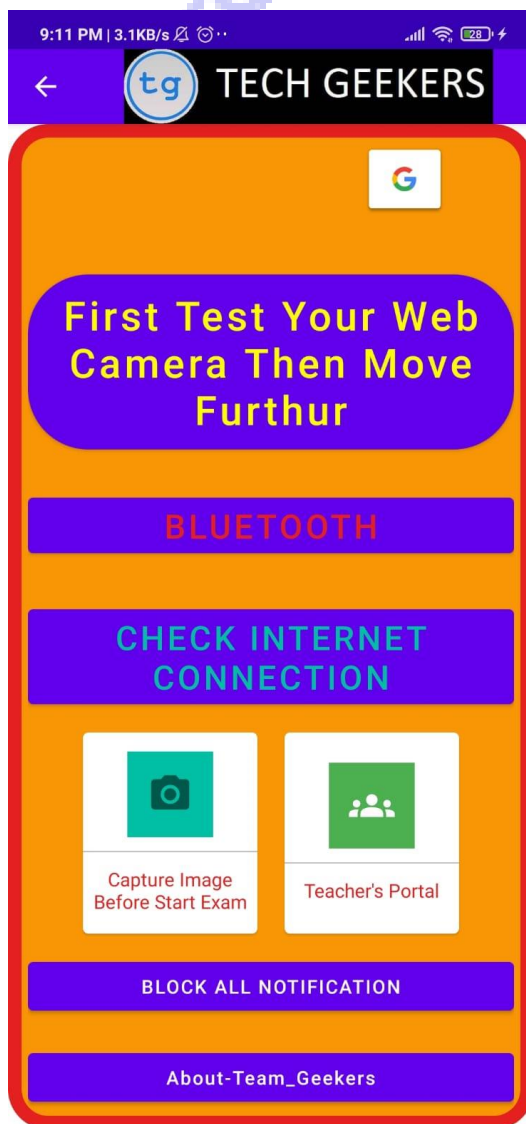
9:11 PM | 3.1KB/s

28

tg TECH GEEKERS

G

First Test Your Web Camera Then Move Furthur

BLUETOOTH

CHECK INTERNET CONNECTION

Capture Image Before Start Exam

Teacher's Portal

BLOCK ALL NOTIFICATION

About-Team_Geekers